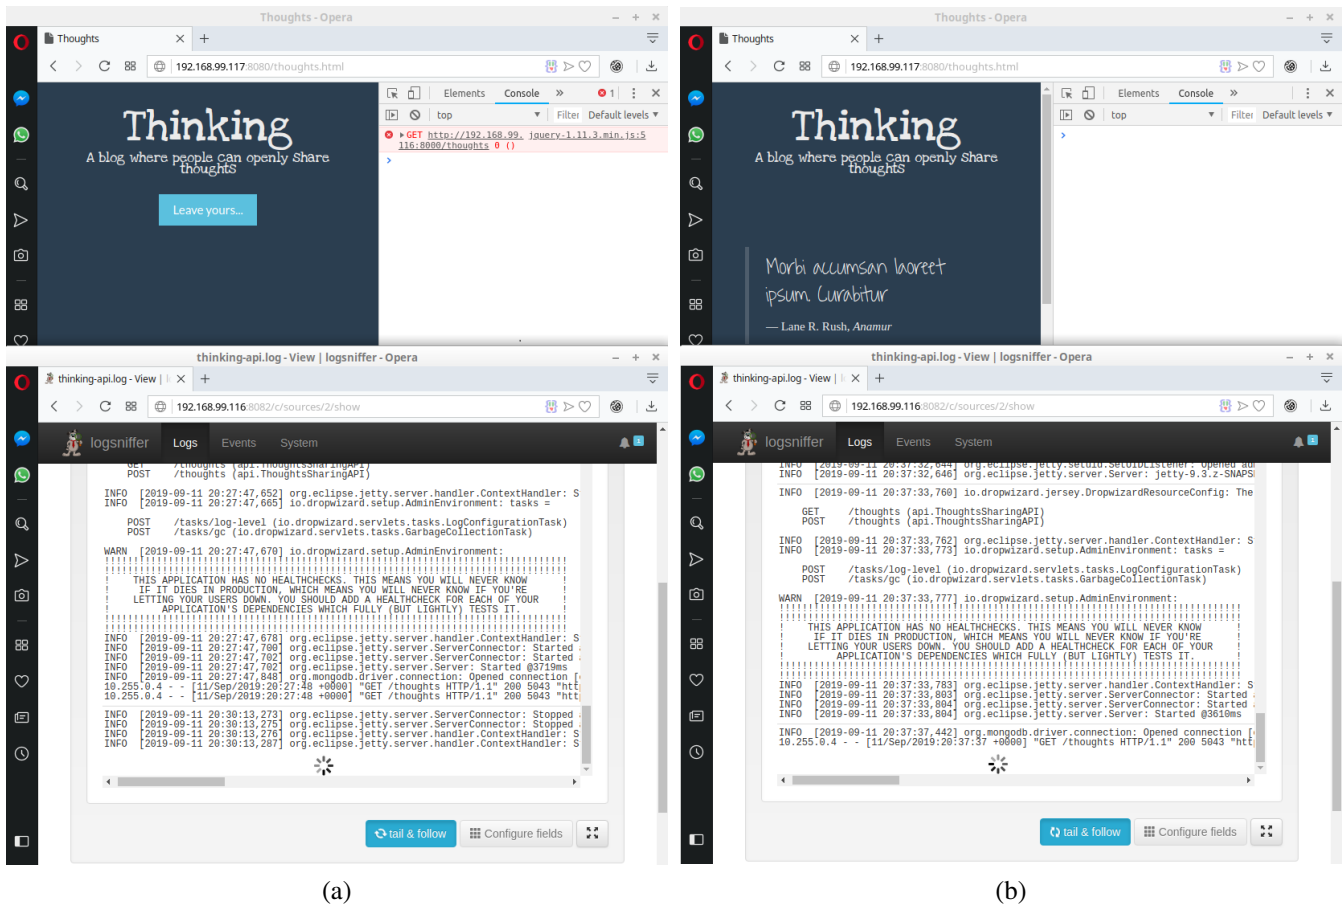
Thoughts - Opera

Thoughts

192.168.99.117:8080/thoughts.html

Thinking

A blog where people can openly Share thoughts

Leave yours...

Elements Console »

top Filter Default levels

GET http://192.168.99.116:8080/thoughts 0 () jquery-1.11.3.min.js:5

thinking-api.log - View | logsniffer - Opera

thinking-api.log - View |

192.168.99.116:8082/c/sources/2/show

logsniffer Logs Events System

GET /thoughts (api.ThoughtsSharingAPI)
POST /thoughts (api.ThoughtsSharingAPI)

INFO [2019-09-11 20:27:47,652] org.eclipse.jetty.server.handler.ContextHandler: S
INFO [2019-09-11 20:27:47,665] io.dropwizard.setup.AdminEnvironment: tasks =

POST /tasks/log-level (io.dropwizard.servlets.tasks.LogConfigurationTask)
POST /tasks/gc (io.dropwizard.servlets.tasks.GarbageCollectionTask)

WARN [2019-09-11 20:27:47,670] io.dropwizard.setup.AdminEnvironment:
THIS APPLICATION HAS NO HEALTHCHECKS. THIS MEANS YOU WILL NEVER KNOW
IF IT DIES IN PRODUCTION, WHICH MEANS YOU WILL NEVER KNOW IF YOU'RE
LETTING YOUR USERS DOWN. YOU SHOULD ADD A HEALTHCHECK FOR EACH OF YOUR
APPLICATION'S DEPENDENCIES WHICH FULLY (BUT LIGHTLY) TESTS IT.

INFO [2019-09-11 20:27:47,678] org.eclipse.jetty.server.handler.ContextHandler: S
INFO [2019-09-11 20:27:47,700] org.eclipse.jetty.server.ServerConnector: Started
INFO [2019-09-11 20:27:47,702] org.eclipse.jetty.server.ServerConnector: Started
INFO [2019-09-11 20:27:47,702] org.eclipse.jetty.server.Server: Started @3719ms
INFO [2019-09-11 20:27:47,848] org.mongodb.driver.connection: Opened connection
10.255.0.4 - - [11/Sep/2019:20:27:48 +0000] "GET /thoughts HTTP/1.1" 200 5043 "htt
10.255.0.4 - - [11/Sep/2019:20:27:48 +0000] "GET /thoughts HTTP/1.1" 200 5043 "htt

INFO [2019-09-11 20:30:13,273] org.eclipse.jetty.server.ServerConnector: Stopped
INFO [2019-09-11 20:30:13,275] org.eclipse.jetty.server.ServerConnector: Stopped
INFO [2019-09-11 20:30:13,276] org.eclipse.jetty.server.handler.ContextHandler: S
INFO [2019-09-11 20:30:13,287] org.eclipse.jetty.server.handler.ContextHandler: S

tail & follow Configure fields

(a)

Thoughts - Opera

Thoughts

192.168.99.117:8080/thoughts.html

Thinking

A blog where people can openly Share thoughts

Morbi accumsan laoreet ipsum Curabitur

— Lane R. Rush, Anamur

Elements Console »

top Filter Default levels

thinking-api.log - View | logsniffer - Opera

thinking-api.log - View |

192.168.99.116:8082/c/sources/2/show

logsniffer Logs Events System

INFO [2019-09-11 20:37:32,646] org.eclipse.jetty.server.Server: jetty-9.3.z-SNAPS
INFO [2019-09-11 20:37:33,760] io.dropwizard.jersey.DropwizardResourceConfig: The

GET /thoughts (api.ThoughtsSharingAPI)
POST /thoughts (api.ThoughtsSharingAPI)

INFO [2019-09-11 20:37:33,762] org.eclipse.jetty.server.handler.ContextHandler: S
INFO [2019-09-11 20:37:33,773] io.dropwizard.setup.AdminEnvironment: tasks =

POST /tasks/log-level (io.dropwizard.servlets.tasks.LogConfigurationTask)
POST /tasks/gc (io.dropwizard.servlets.tasks.GarbageCollectionTask)

WARN [2019-09-11 20:37:33,777] io.dropwizard.setup.AdminEnvironment:
THIS APPLICATION HAS NO HEALTHCHECKS. THIS MEANS YOU WILL NEVER KNOW
IF IT DIES IN PRODUCTION, WHICH MEANS YOU WILL NEVER KNOW IF YOU'RE
LETTING YOUR USERS DOWN. YOU SHOULD ADD A HEALTHCHECK FOR EACH OF YOUR
APPLICATION'S DEPENDENCIES WHICH FULLY (BUT LIGHTLY) TESTS IT.

INFO [2019-09-11 20:37:33,783] org.eclipse.jetty.server.handler.ContextHandler: S
INFO [2019-09-11 20:37:33,803] org.eclipse.jetty.server.ServerConnector: Started
INFO [2019-09-11 20:37:33,804] org.eclipse.jetty.server.ServerConnector: Started
INFO [2019-09-11 20:37:33,804] org.eclipse.jetty.server.Server: Started @3610ms

INFO [2019-09-11 20:37:37,442] org.mongodb.driver.connection: Opened connection
10.255.0.4 - - [11/Sep/2019:20:37:37 +0000] "GET /thoughts HTTP/1.1" 200 5043 "htt

tail & follow Configure fields

(b)